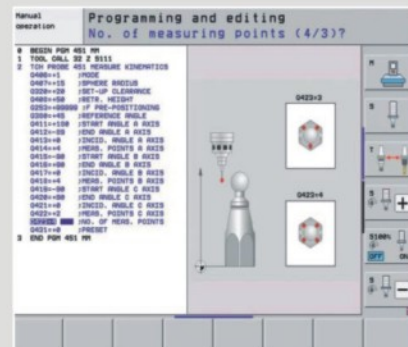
Manual operation
Programming and editing
No. of measuring points (4/3)?

0 BEGIN PGM 451 MM
1 TOOL CALL 32 Z S111
2 TCH PROBE 451 MEASURE KINEMATICS
Q406=+1 ;MODE
Q407=+15 ;SPHERE RADIUS
Q320=+20 ;SET-UP CLEARANCE
Q408=+50 ;RETR. HEIGHT
Q253=+99999 ;F PRE-POSITIONING
Q380=+45 ;REFERENCE ANGLE
Q411=+180 ;START ANGLE A AXIS
Q412=+35 ;END ANGLE A AXIS
Q413=+0 ;INCID. ANGLE A AXIS
Q414=+4 ;MEAS. POINTS A AXIS
Q415=+90 ;START ANGLE B AXIS
Q416=+90 ;END ANGLE B AXIS
Q417=+0 ;INCID. ANGLE B AXIS
Q418=+0 ;MEAS. POINTS B AXIS
Q419=+90 ;START ANGLE C AXIS
Q420=+90 ;END ANGLE C AXIS
Q421=+0 ;INCID. ANGLE C AXIS
Q422=+4 ;MEAS. POINTS C AXIS
Q423=+4 ;NO. OF MEAS. POINTS
Q431=+0 ;PRESET
3 END PGM 451 MM

Q423=3
Q423=4

S100%
OFF ON